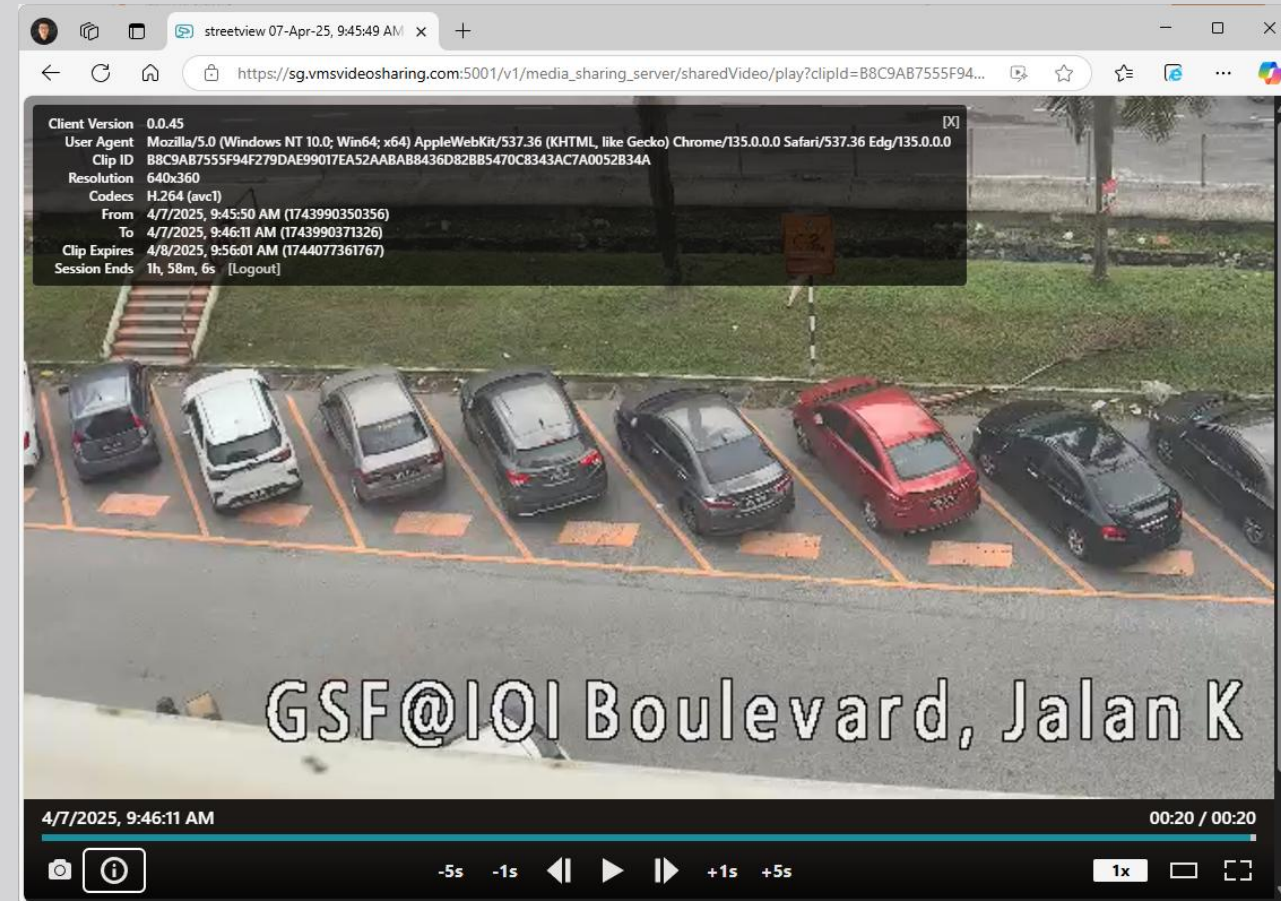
streetview 07-Apr-25, 9:45:49 AM

https://sg.vmsvideosharing.com:5001/v1/media_sharing_server/sharedVideo/play?clipId=B8C9AB7555F94...

Client Version 0.0.45
User Agent Mozilla/5.0 (Windows NT 10.0; Win64; x64) AppleWebKit/537.36 (KHTML, like Gecko) Chrome/135.0.0.0 Safari/537.36 Edg/135.0.0.0
Clip ID B8C9AB7555F94F279DAE99017EA52AABAB8436D82BB5470C8343AC7A0052B34A
Resolution 640x360
Codecs H.264 (avc1)
From 4/7/2025, 9:45:50 AM (1743990350356)
To 4/7/2025, 9:46:11 AM (1743990371326)
Clip Expires 4/8/2025, 9:56:01 AM (1744077361767)
Session Ends 1h, 58m, 6s [Logout]
[X]

GSF@IOI Boulevard, Jalan K

4/7/2025, 9:46:11 AM
00:20 / 00:20

-5s -1s +1s +5s 1x